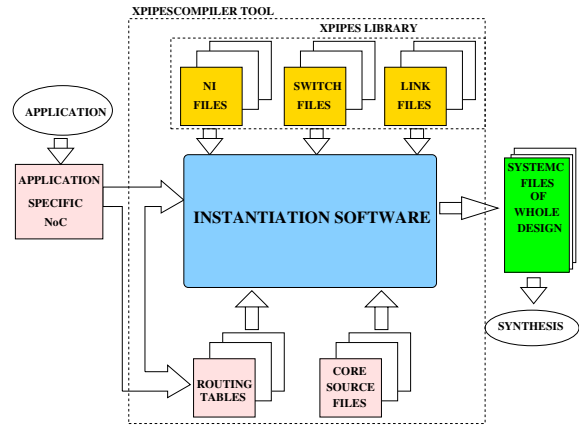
XPIPESCOMPILER TOOL

XPIPES LIBRARY

NI FILES

SWITCH FILES

LINK FILES

APPLICATION

APPLICATION SPECIFIC NoC

INSTANTIATION SOFTWARE

SYSTEMC FILES OF WHOLE DESIGN

SYNTHESIS

ROUTING TABLES

CORE SOURCE FILES